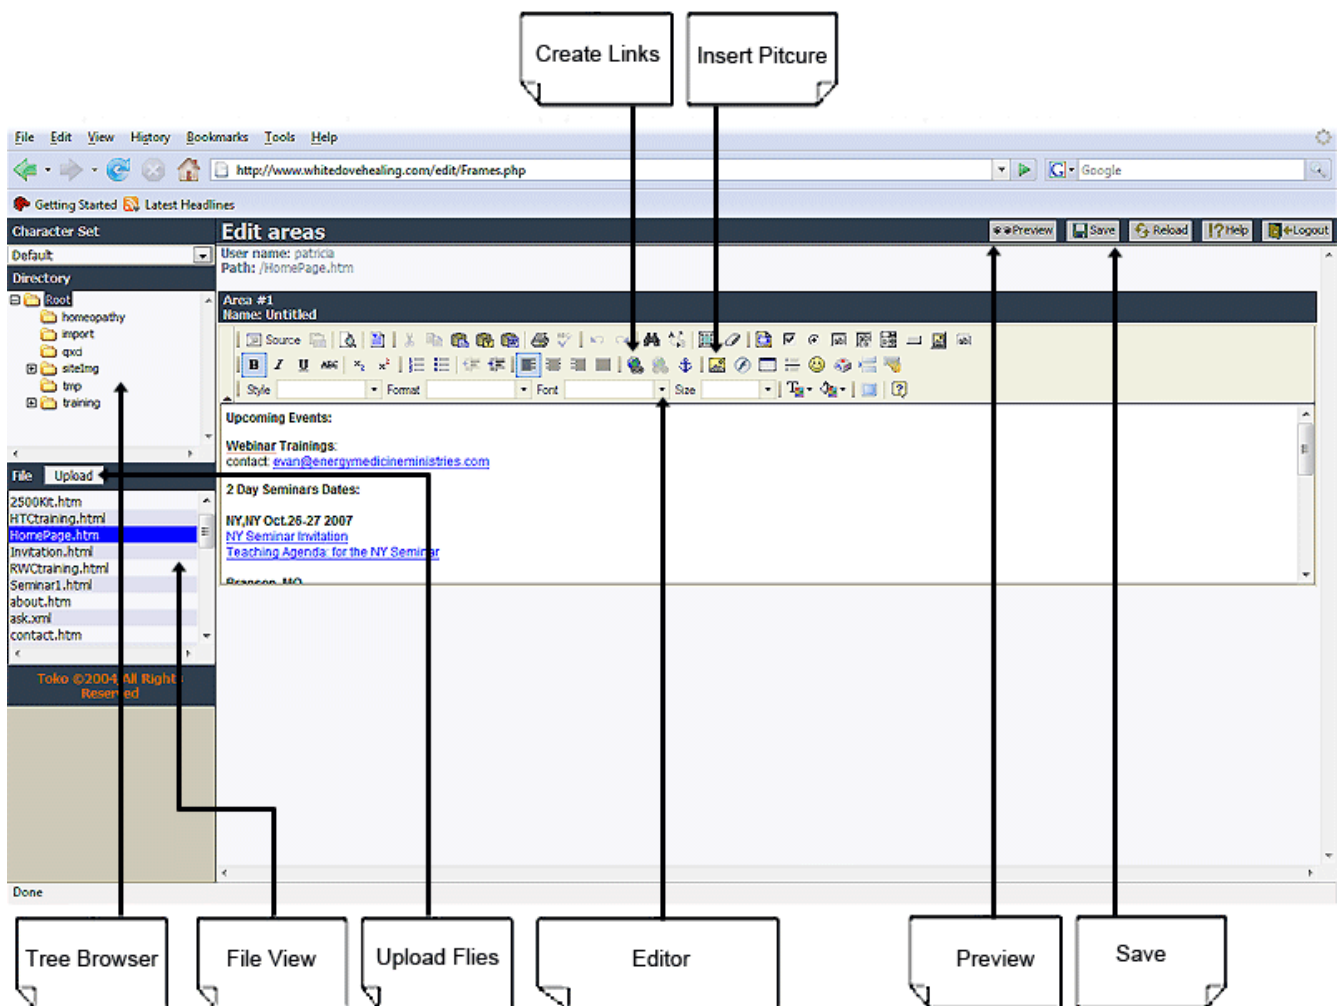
Create Links

Insert Pitcure

File Edit View History Bookmarks Tools Help

http://www.whitedovehealing.com/edit/Frames.php

Google

Getting Started Latest Headlines

Character Set

Default

Directory

Root
homeopathy
import
qxd
siteImg
tmp
training

File Upload

2500Kit.htm
HTCtraining.html
HomePage.htm
Invitation.html
RWCtraining.html
Seminar1.html
about.htm
ask.xml
contact.htm

Toko ©2004 All Rights Reserved

Edit areas

Preview Save Reload Help Logout

User name: patricia
Path: /HomePage.htm

Area #1
Name: Untitled

Source

Style Format Font Size

Upcoming Events:

Webinar Trainings:
contact: evan@energymedicineministries.com

2 Day Seminars Dates:

NY,NY Oct.26-27 2007
NY Seminar Invitation
Teaching Agenda for the NY Seminar

Branson, MO

Done

Tree Browser

File View

Upload Flies

Editor

Preview

Save